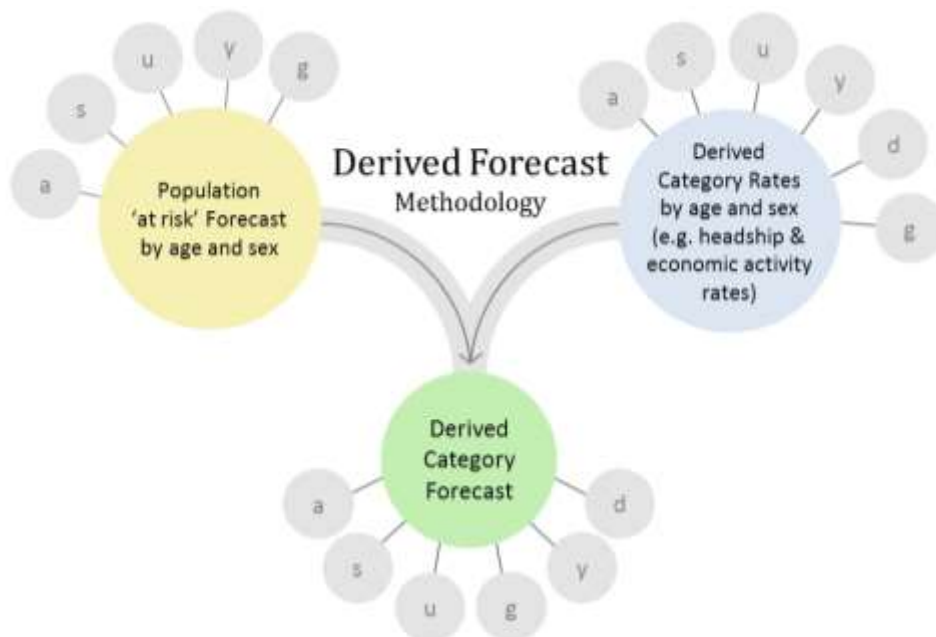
Derived Forecast
Methodology

a
s
u
y
g

Population 'at risk' Forecast by age and sex

a
s
u
y
d
g

Derived Category Rates by age and sex (e.g. headship & economic activity rates)

Derived Category Forecast

a
s
u
g
y
d